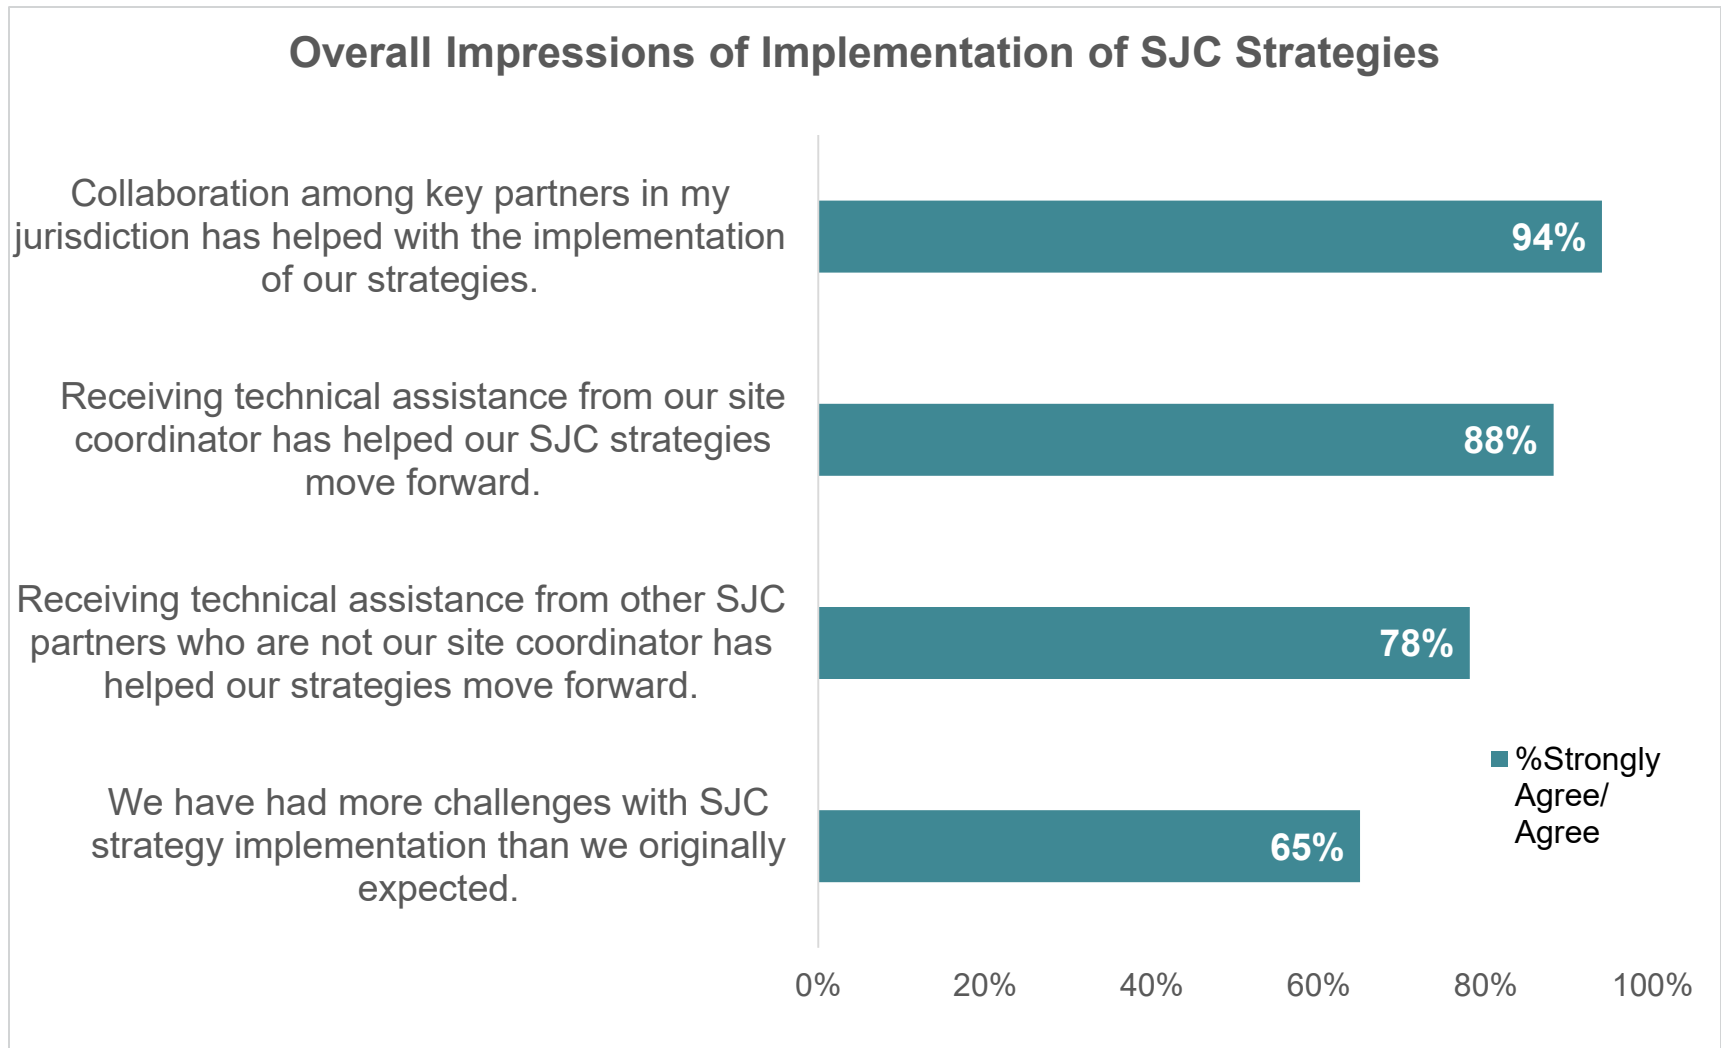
Overall Impressions of Implementation of SJC Strategies

Collaboration among key partners in my jurisdiction has helped with the implementation of our strategies.

94%

Receiving technical assistance from our site coordinator has helped our SJC strategies move forward.

88%

Receiving technical assistance from other SJC partners who are not our site coordinator has helped our strategies move forward.

78%

We have had more challenges with SJC strategy implementation than we originally expected.

65%

%Strongly Agree/ Agree

0%
20%
40%
60%
80%
100%